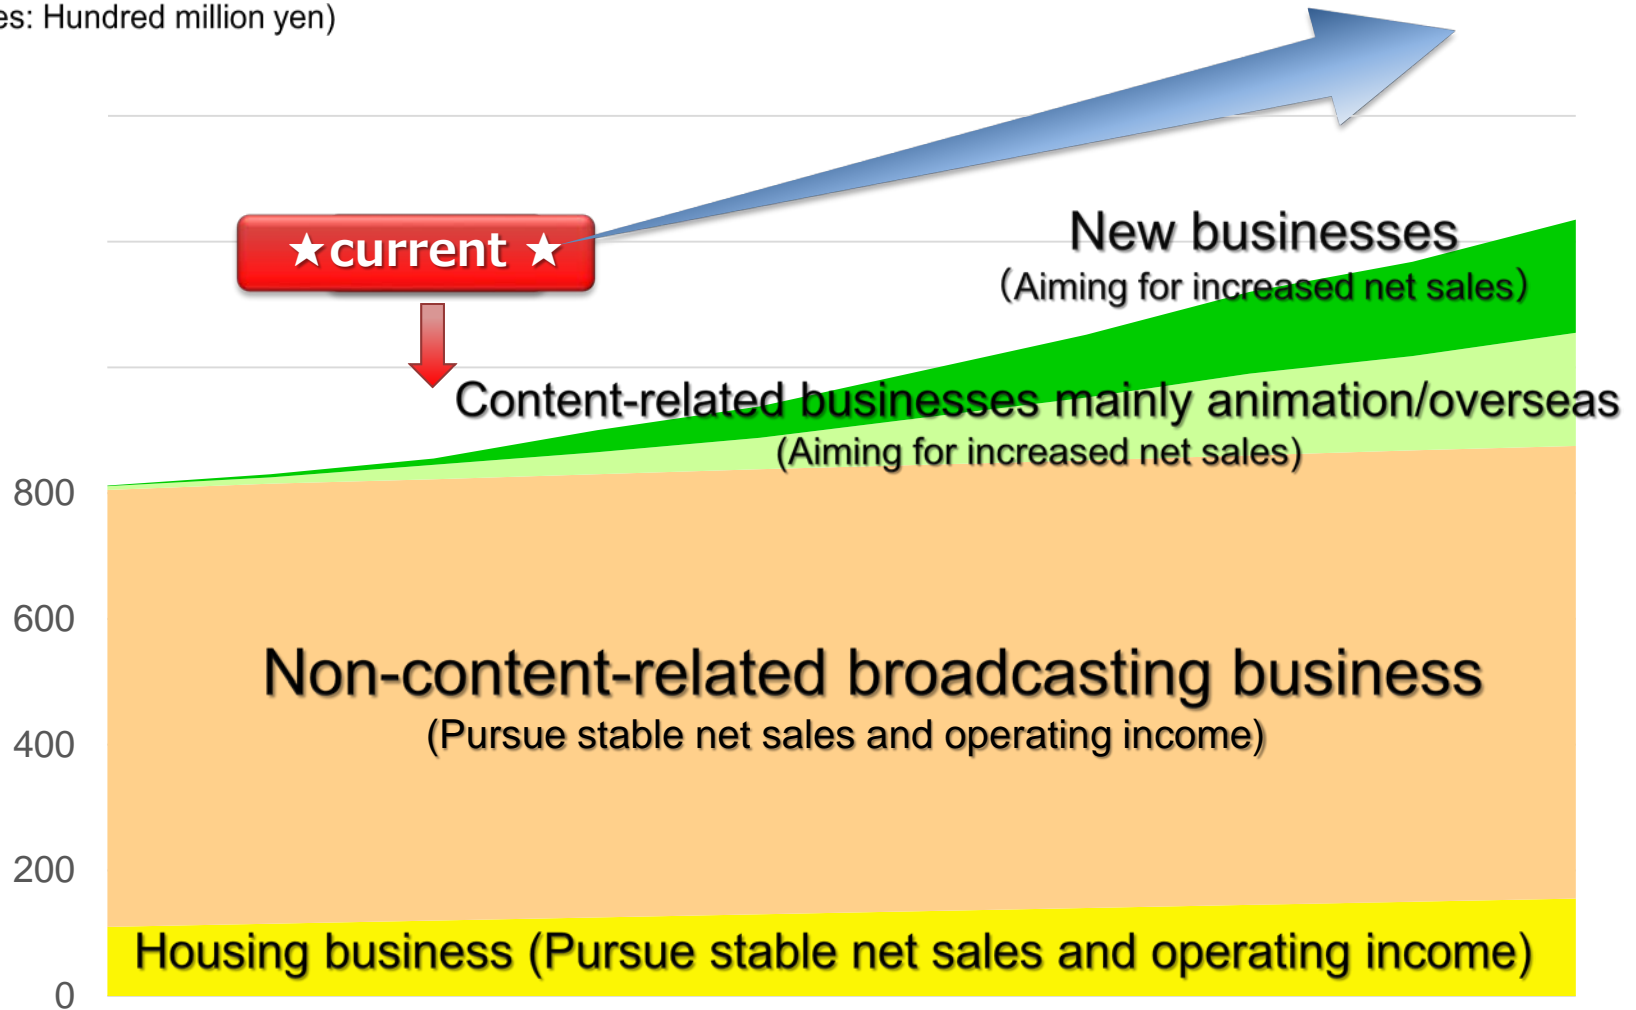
es: Hundred million yen)

★current ★

New businesses
(Aiming for increased net sales)

Content-related businesses mainly animation/overseas
(Aiming for increased net sales)

800

600

Non-content-related broadcasting business
(Pursue stable net sales and operating income)

400

200

Housing business (Pursue stable net sales and operating income)

0